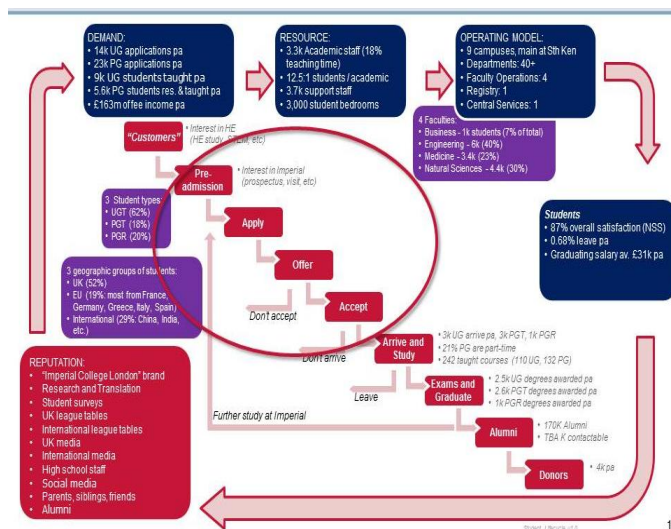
DEMAND:
• 14k UG applications pa
• 23k PG applications pa
• 9k UG students taught pa
• 5.6k PG students res. & taught pa
• £163m of fee income pa

RESOURCE:
• 3.3k Academic staff (18% teaching time)
• 12.5:1 students / academic
• 3.7k support staff
• 3,000 student bedrooms

OPERATING MODEL:
• 9 campuses, main at Sth Ken
• Departments: 40+
• Faculty Operations: 4
• Registry: 1
• Central Services: 1

"Customers"
• Interest in HE (HE study, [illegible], etc)

4 Faculties:
• Business - 1k students (7% of total)
• Engineering - 6k (40%)
• Medicine - 3.4k (23%)
• Natural Sciences - 4.4k (30%)

Pre-admission
• Interest in Imperial (prospectus, visit, etc)

3 Student types:
• UGT (62%)
• PGT (18%)
• PGR (20%)

Apply

Students
• 87% overall satisfaction (NSS)
• 0.68% leave pa
• Graduating salary av. £31k pa

3 geographic groups of students:
• UK (52%)
• EU (19%: most from France, Germany, Greece, Italy, Spain)
• International (29%: China, India, etc.)

Offer

Accept

Don't accept

Don't arrive

Arrive and Study
• 3k UG arrive pa, 3k PGT, 1k PGR
• 21% PG are part-time
• 242 taught courses (110 UG, 132 PG)

REPUTATION:
• "Imperial College London" brand
• Research and Translation
• Student surveys
• UK league tables
• International league tables
• UK media
• International media
• High school staff
• Social media
• Parents, siblings, friends
• Alumni

Leave

Exams and Graduate
• 2.5k UG degrees awarded pa
• 2.6k PGT degrees awarded pa
• 1k PGR degrees awarded pa

Further study at Imperial

Alumni
• 170K Alumni
• TBA K contactable

Donors
• 4k pa

1